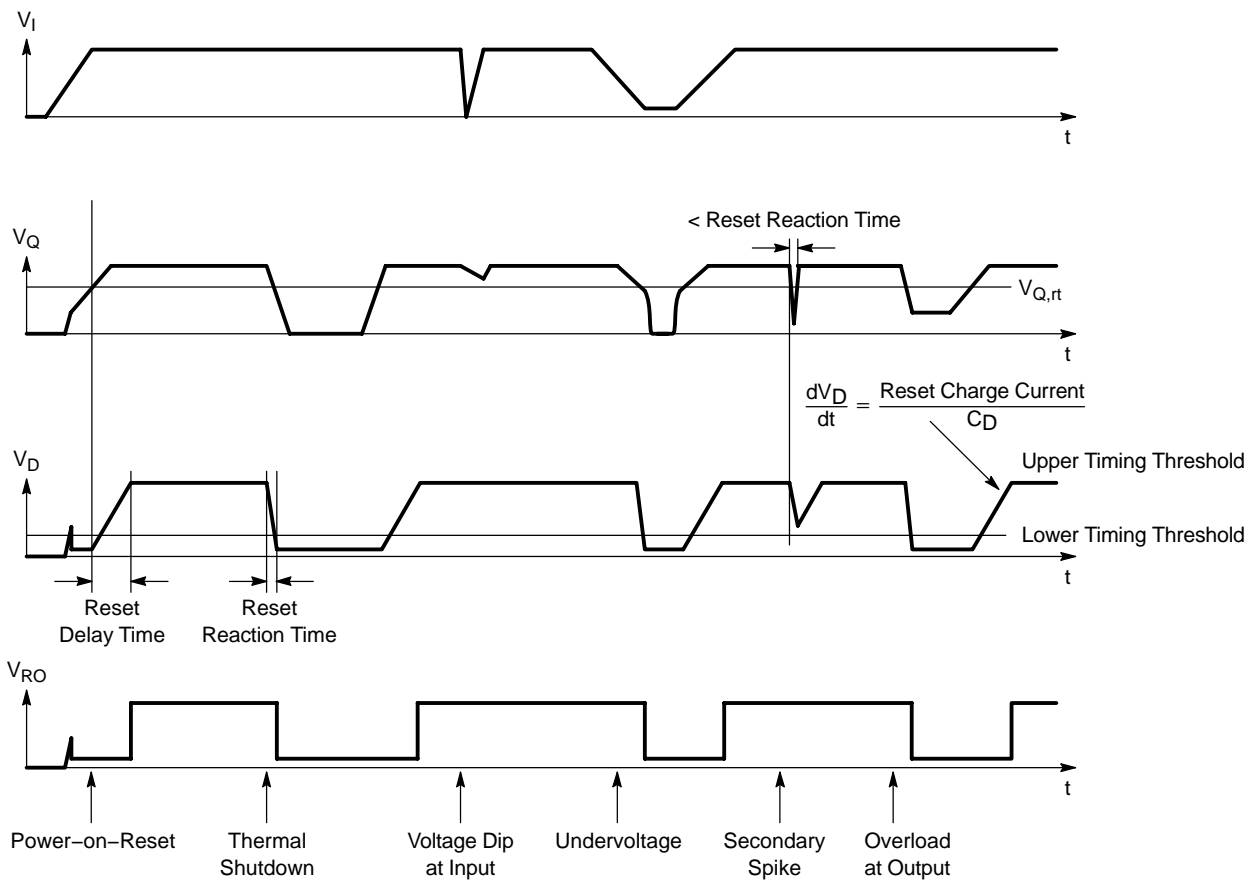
$V_I$

t

$V_Q$

< Reset Reaction Time

$V_{Q,rt}$

t

$\frac{dV_D}{dt} = \frac{\text{Reset Charge Current}}{C_D}$

$V_D$

Upper Timing Threshold

Lower Timing Threshold

t

Reset Delay Time

Reset Reaction Time

$V_{RO}$

t

Power−on−Reset

Thermal Shutdown

Voltage Dip at Input

Undervoltage

Secondary Spike

Overload at Output